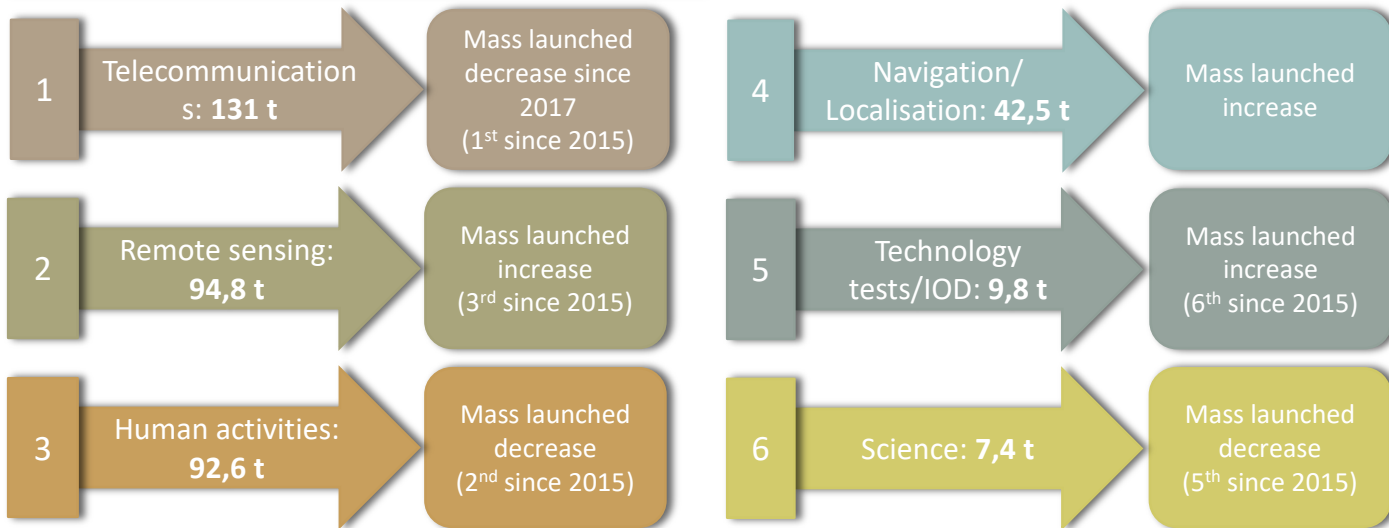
1

Telecommunications: **131 t**

Mass launched decrease since 2017 (1$^{st}$ since 2015)

2

Remote sensing: **94,8 t**

Mass launched increase (3$^{rd}$ since 2015)

3

Human activities: **92,6 t**

Mass launched decrease (2$^{nd}$ since 2015)

4

Navigation/ Localisation: **42,5 t**

Mass launched increase

5

Technology tests/IOD: **9,8 t**

Mass launched increase (6$^{th}$ since 2015)

6

Science: **7,4 t**

Mass launched decrease (5$^{th}$ since 2015)